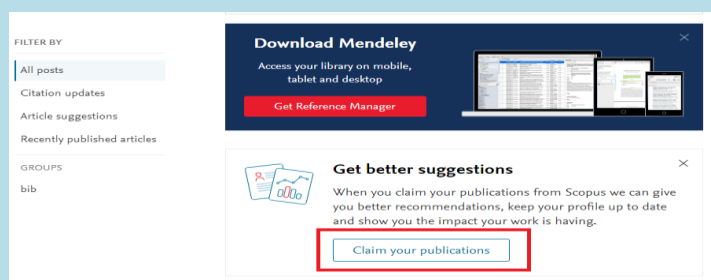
FILTER BY

All posts

Citation updates

Article suggestions

Recently published articles

GROUPS

bib

Download Mendeley

Access your library on mobile, tablet and desktop

Get Reference Manager

×

Get better suggestions

When you claim your publications from Scopus we can give you better recommendations, keep your profile up to date and show you the impact your work is having.

Claim your publications

×